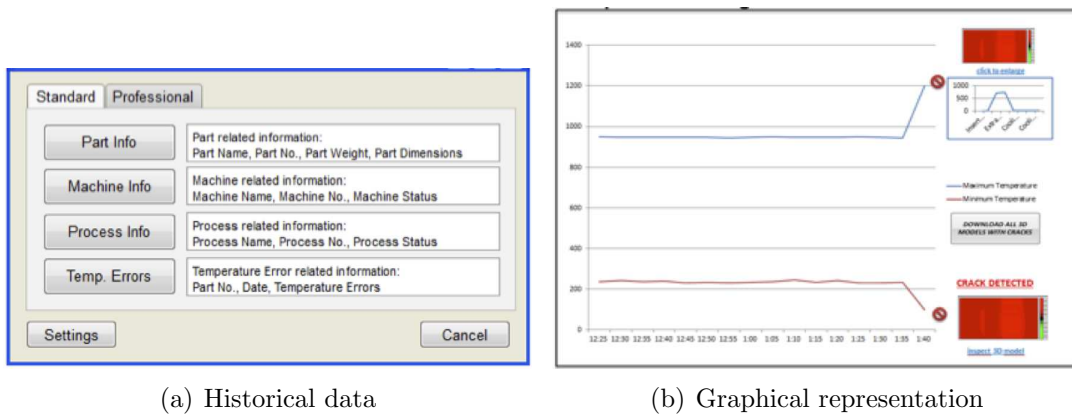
Standard Professional

Part Info
Part related information:
Part Name, Part No., Part Weight, Part Dimensions

Machine Info
Machine related information:
Machine Name, Machine No., Machine Status

Process Info
Process related information:
Process Name, Process No., Process Status

Temp. Errors
Temperature Error related information:
Part No., Date, Temperature Errors

Settings
Cancel

(a) Historical data

1400
1200
1000
800
600
400
200
0

12:25 12:30 12:35 12:40 12:45 12:50 12:55 1:00 1:05 1:10 1:15 1:20 1:25 1:30 1:35 1:40

click to enlarge

1000
500
0

Maximum Temperature
Minimum Temperature

DOWNLOAD ALL 3D MODELS WITH CRACKS

CRACK DETECTED

inspect 3D model

(b) Graphical representation